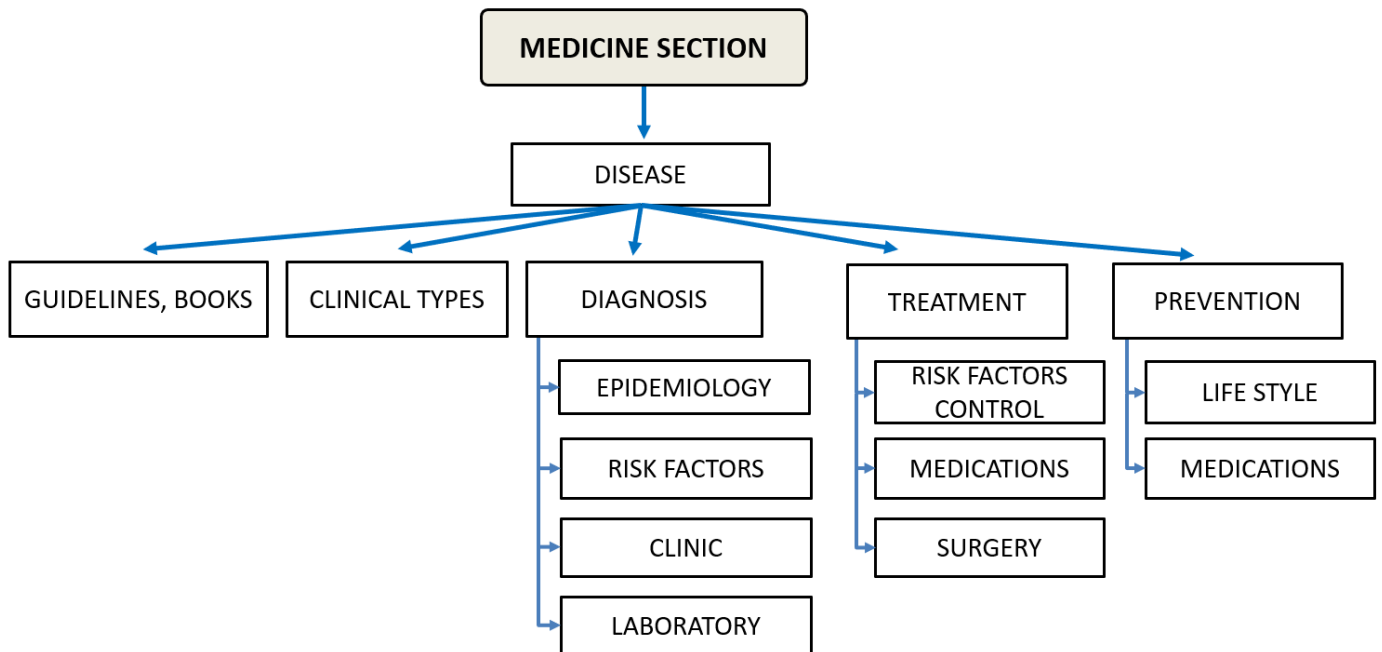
MEDICINE SECTION

DISEASE

GUIDELINES, BOOKS

CLINICAL TYPES

DIAGNOSIS

EPIDEMIOLOGY

RISK FACTORS

CLINIC

LABORATORY

TREATMENT

RISK FACTORS CONTROL

MEDICATIONS

SURGERY

PREVENTION

LIFE STYLE

MEDICATIONS